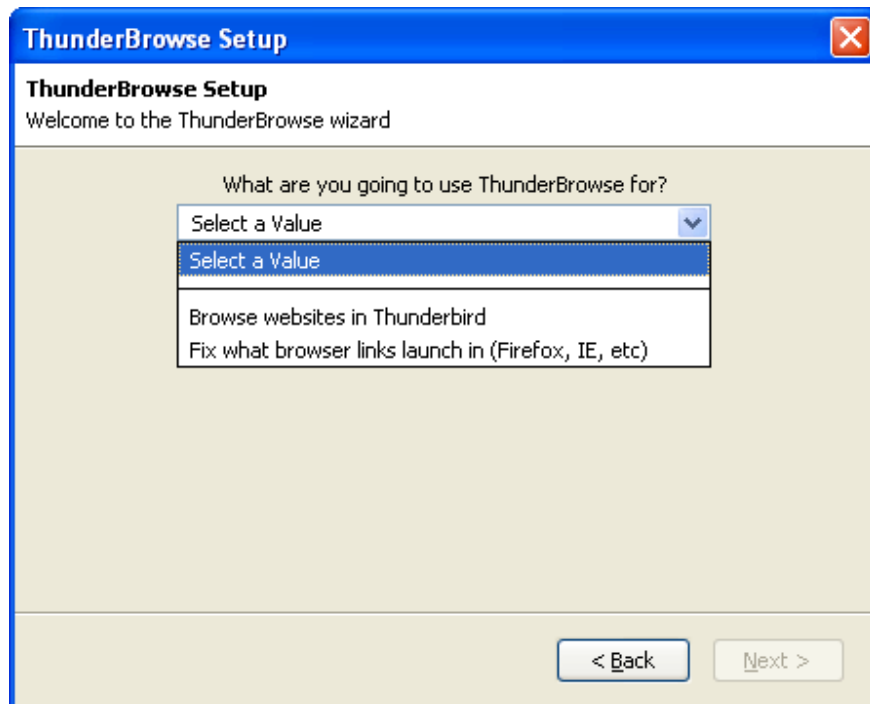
ThunderBrowse Setup

ThunderBrowse Setup
Welcome to the ThunderBrowse wizard

What are you going to use ThunderBrowse for?

Select a Value

Select a Value

Browse websites in Thunderbird
Fix what browser links launch in (Firefox, IE, etc)

< Back

Next >